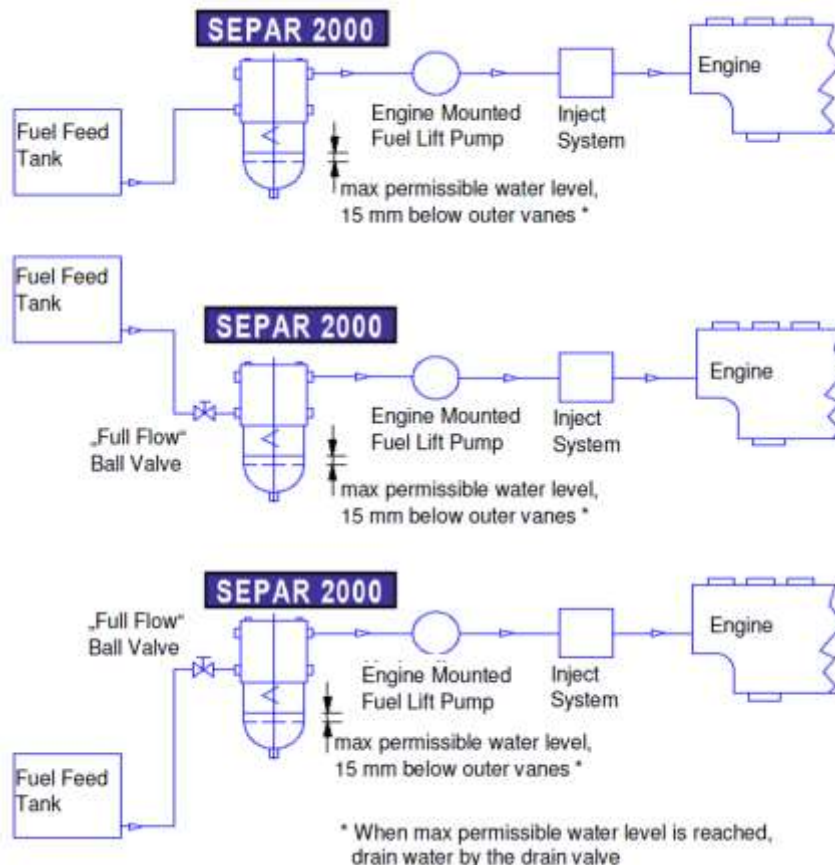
SEPAR 2000

Fuel Feed Tank

Engine Mounted Fuel Lift Pump

Inject System

Engine

max permissible water level, 15 mm below outer vanes *

Fuel Feed Tank

SEPAR 2000

„Full Flow“ Ball Valve

Engine Mounted Fuel Lift Pump

Inject System

Engine

max permissible water level, 15 mm below outer vanes *

SEPAR 2000

„Full Flow“ Ball Valve

Engine Mounted Fuel Lift Pump

Inject System

Engine

max permissible water level, 15 mm below outer vanes *

Fuel Feed Tank

* When max permissible water level is reached, drain water by the drain valve